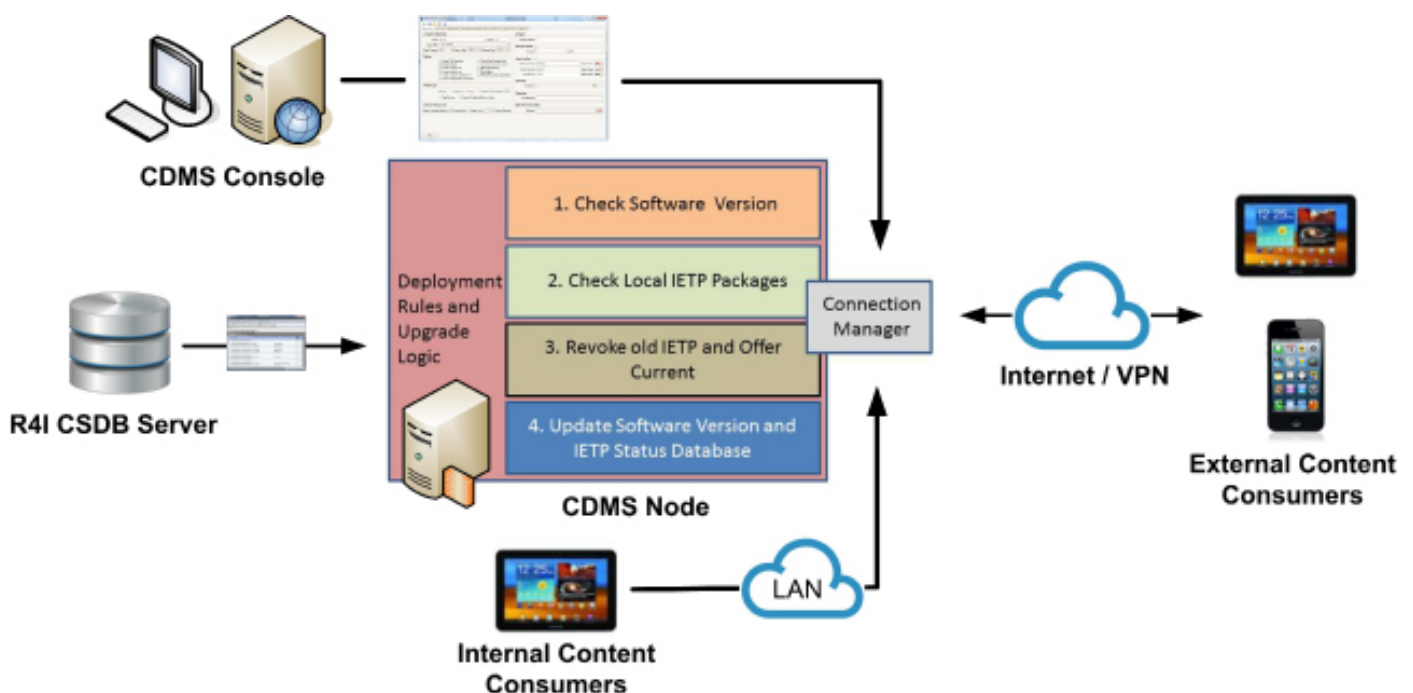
CDMS Console

Deployment Rules and Upgrade Logic

1. Check Software Version

2. Check Local IETP Packages

3. Revoke old IETP and Offer Current

4. Update Software Version and IETP Status Database

Connection Manager

CDMS Node

R4I CSDB Server

Internet / VPN

External Content Consumers

LAN

Internal Content Consumers